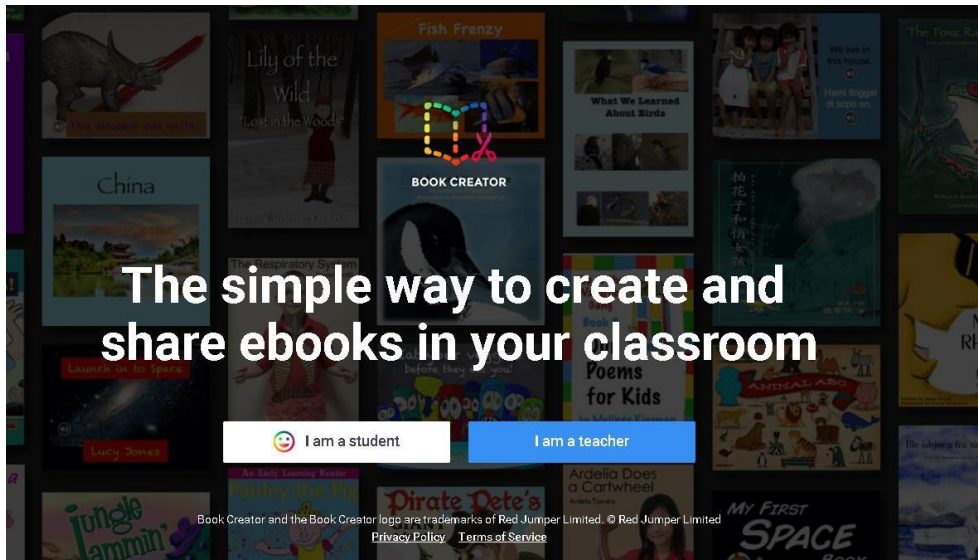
This dinosaur can write

Lily of the Wild

Lost in the Woods

Fish Frenzy

What We Learned About Birds

We live in this house.

Hami tinggal di sopo on.

The Toxic R

China

The Respiratory System

Launch in to Space

Lucy Jones

Poems for Kids

Animal ABC

BOOK CREATOR

The simple way to create and share ebooks in your classroom

I am a student

I am a teacher

Jungle Jammin'

Parsley the Pig

Pirate Pete's

Ardelia Does a Cartwheel

My First Space

Book Creator and the Book Creator logo are trademarks of Red Jumper Limited. © Red Jumper Limited

Privacy Policy Terms of Service